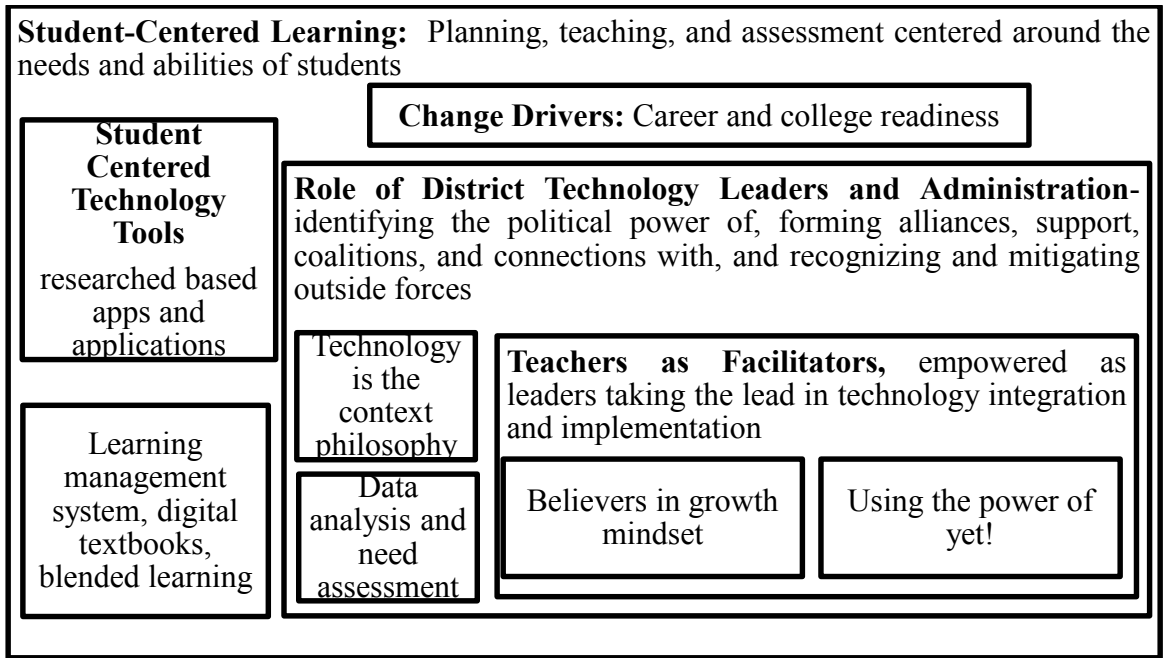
**Student-Centered Learning:** Planning, teaching, and assessment centered around the needs and abilities of students

**Change Drivers:** Career and college readiness

**Student Centered Technology Tools**

researched based apps and applications

Learning management system, digital textbooks, blended learning

**Role of District Technology Leaders and Administration**-identifying the political power of, forming alliances, support, coalitions, and connections with, and recognizing and mitigating outside forces

Technology is the context philosophy

Data analysis and need assessment

**Teachers as Facilitators,** empowered as leaders taking the lead in technology integration and implementation

Believers in growth mindset

Using the power of yet!